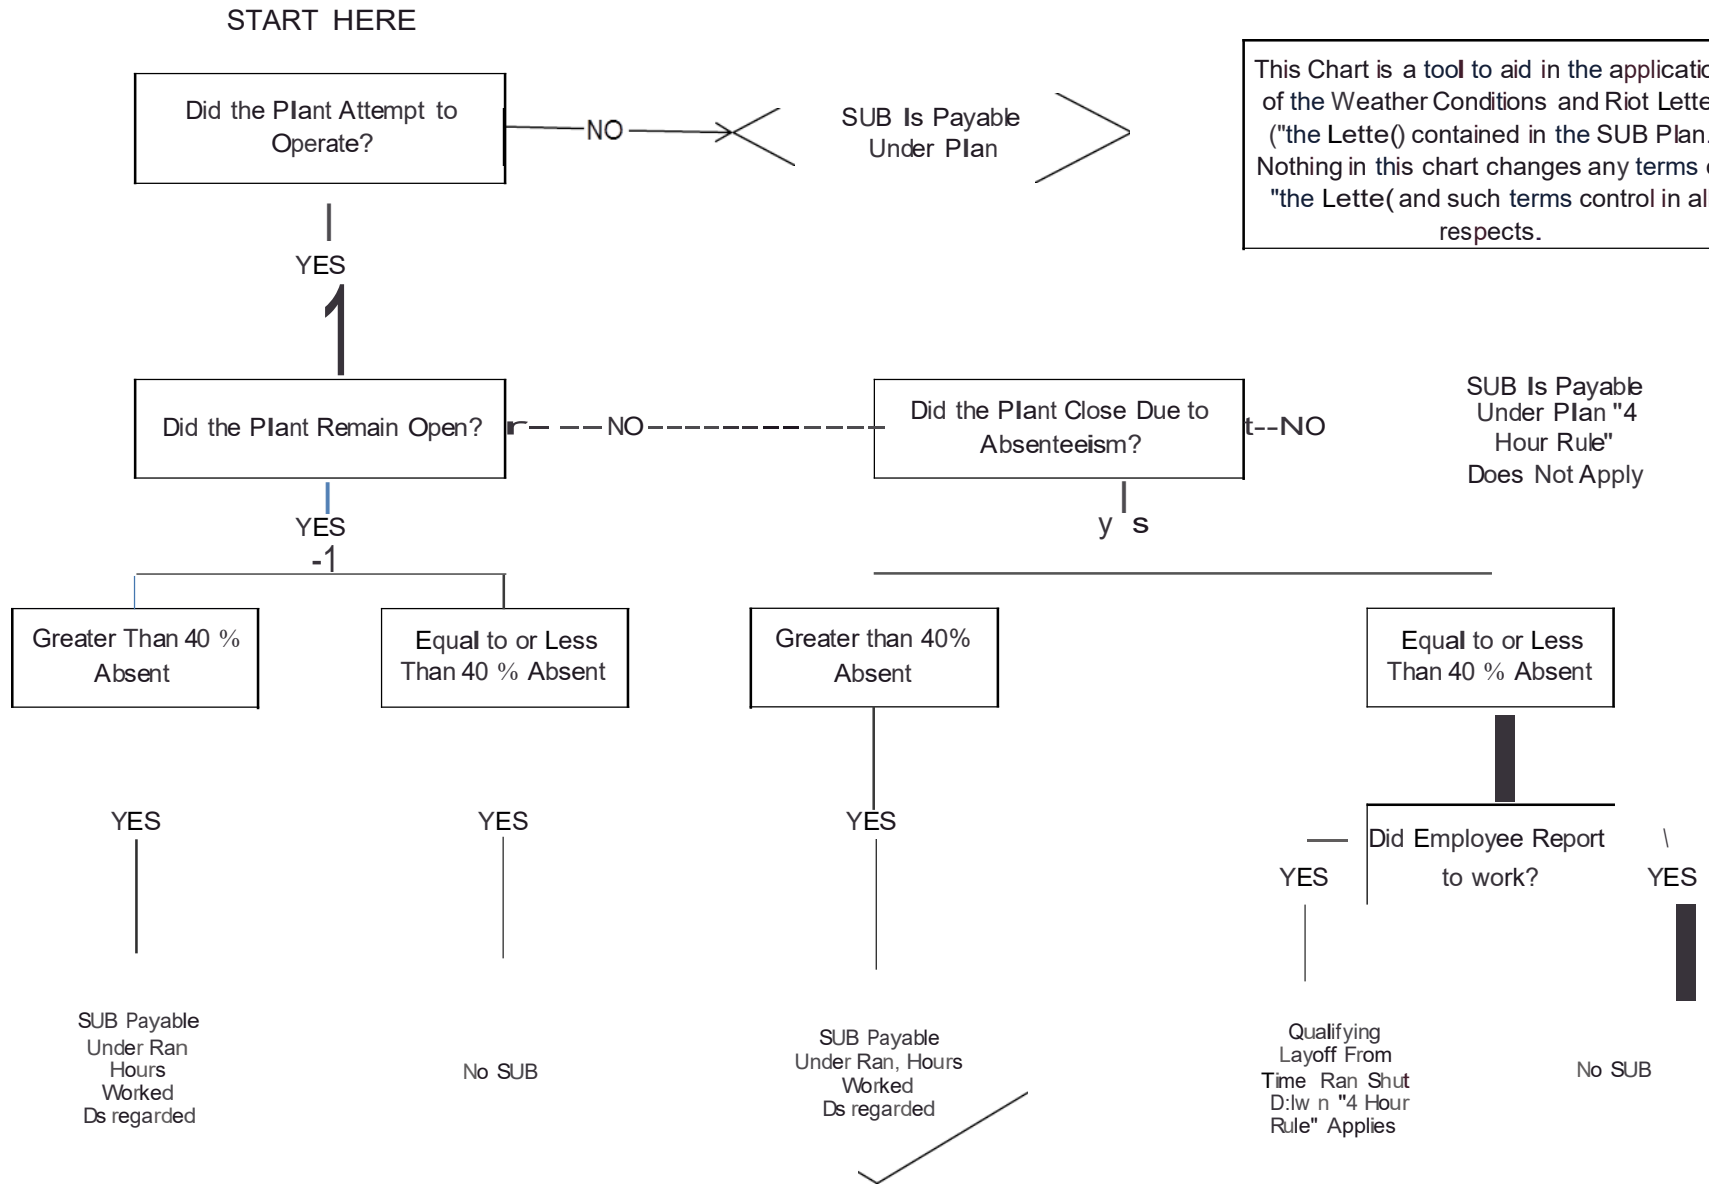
START HERE

Did the Plant Attempt to Operate?

NO

SUB Is Payable Under Plan

This Chart is a tool to aid in the applicatio of the Weather Conditions and Riot Lette ("the Lette() contained in the SUB Plan. Nothing in this chart changes any terms o "the Lette( and such terms control in al respects.

YES

Did the Plant Remain Open?

r— —NO

Did the Plant Close Due to Absenteeism?

t--NO

SUB Is Payable Under Plan "4 Hour Rule" Does Not Apply

YES -1

y s

Greater Than 40 % Absent

Equal to or Less Than 40 % Absent

Greater than 40% Absent

Equal to or Less Than 40 % Absent

YES

YES

YES

Did Employee Report to work?

YES

YES

SUB Payable Under Ran Hours Worked Ds regarded

No SUB

SUB Payable Under Ran, Hours Worked Ds regarded

Qualifying Layoff From Time Ran Shut D:lw n "4 Hour Rule" Applies

No SUB